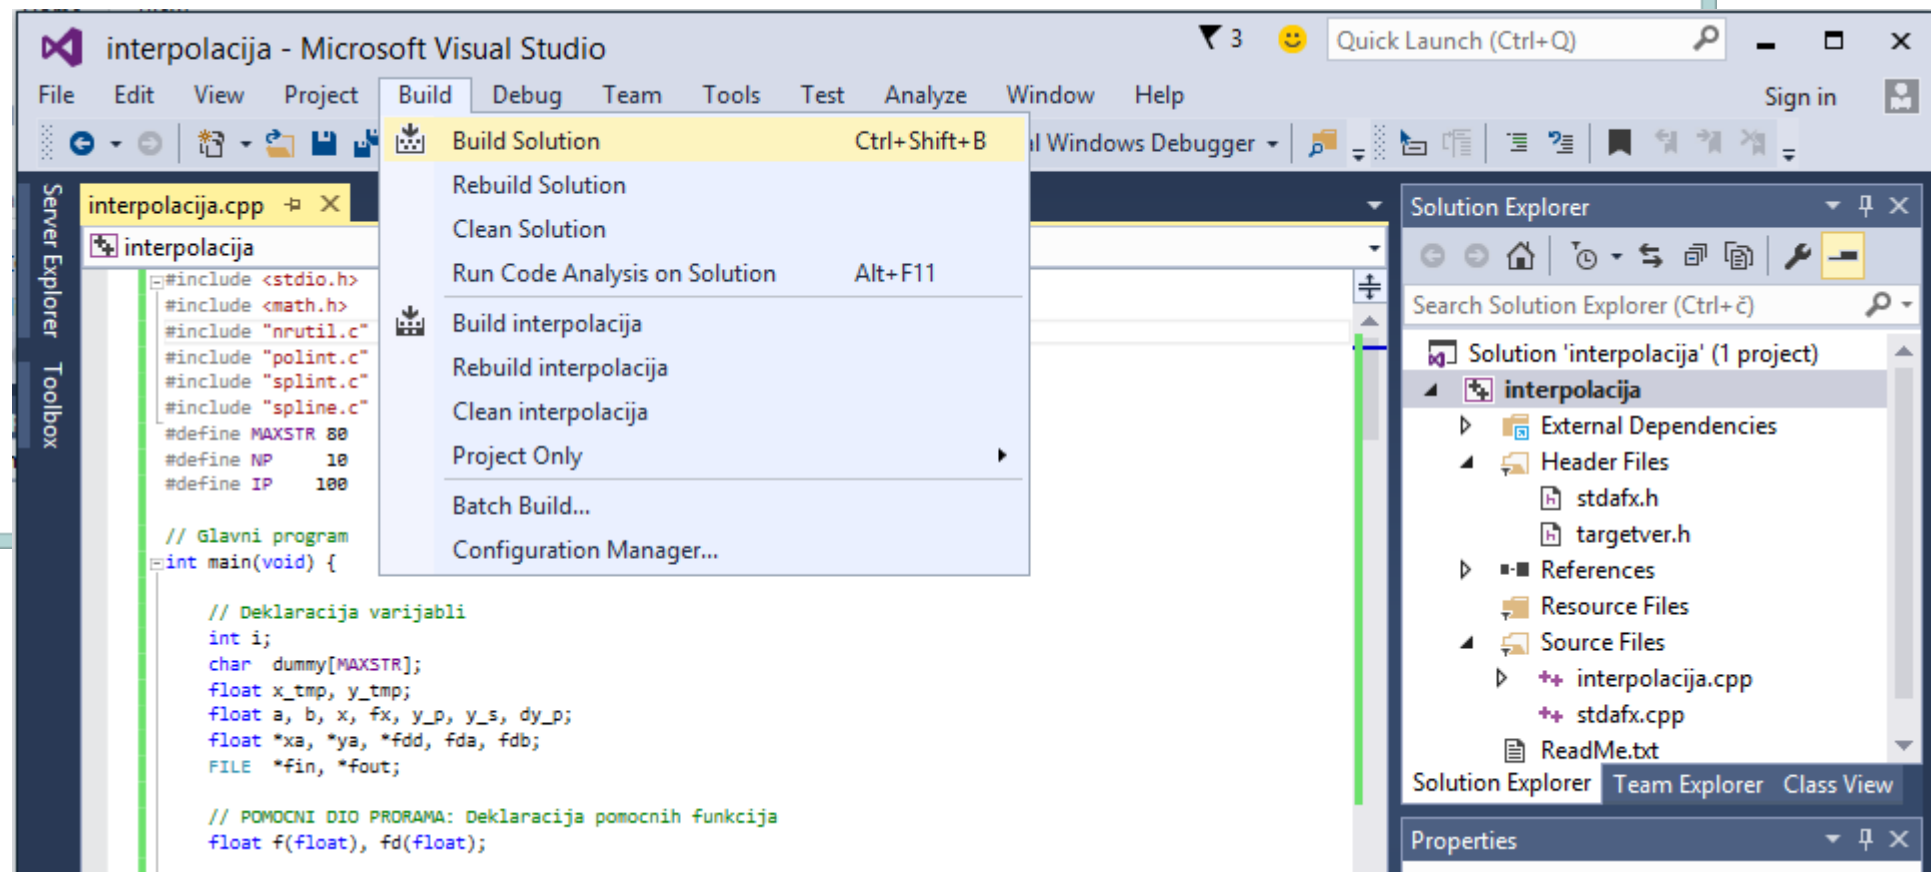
interpolacija - Microsoft Visual Studio

3

Quick Launch (Ctrl+Q)

File Edit View Project Build Debug Team Tools Test Analyze Window Help

Sign in

l Windows Debugger

Server Explorer Toolbox

interpolacija.cpp

interpolacija

Build Solution Ctrl+Shift+B
Rebuild Solution
Clean Solution
Run Code Analysis on Solution Alt+F11
Build interpolacija
Rebuild interpolacija
Clean interpolacija
Project Only
Batch Build...
Configuration Manager...

#include <stdio.h>
#include <math.h>
#include "nrutil.c"
#include "polint.c"
#include "splint.c"
#include "spline.c"
#define MAXSTR 80
#define NP 10
#define IP 100

// Glavni program
int main(void) {

// Deklaracija varijabli
int i;
char dummy[MAXSTR];
float x_tmp, y_tmp;
float a, b, x, fx, y_p, y_s, dy_p;
float *xa, *ya, *fdd, fda, fdb;
FILE *fin, *fout;

// POMOCNI DIO PRORAMA: Deklaracija pomocnih funkcija
float f(float), fd(float);

Solution Explorer

Search Solution Explorer (Ctrl+č)

Solution 'interpolacija' (1 project)
interpolacija
External Dependencies
Header Files
stdafx.h
targetver.h
References
Resource Files
Source Files
interpolacija.cpp
stdafx.cpp
ReadMe.txt

Solution Explorer Team Explorer Class View

Properties